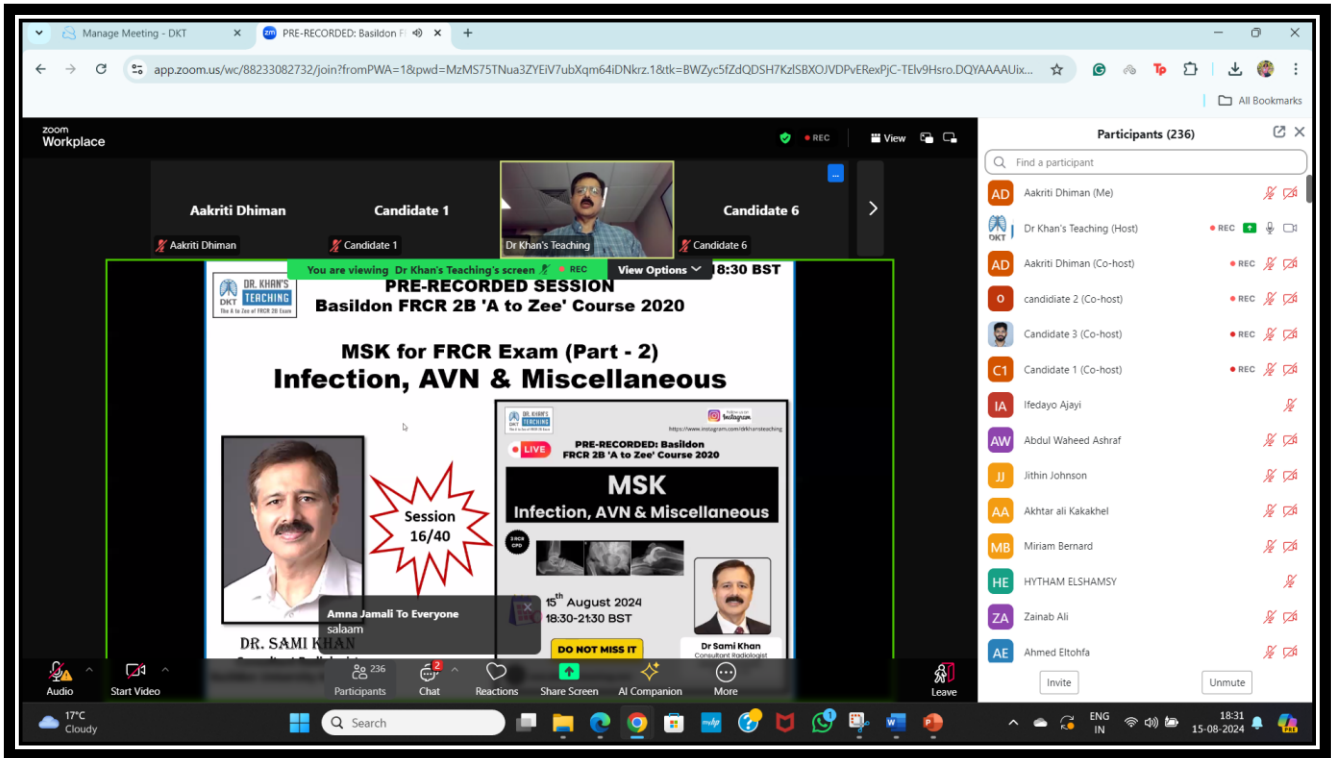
Manage Meeting - DKT
PRE-RECORDED: Basildon F
app.zoom.us/wc/88233082732/join?fromPWA=1&pwd=MzMS75TNua3ZYEiV7ubXqm64iDNkrz.1&tk=BWZyc5fZdQDSH7KzlSBXOJVDPvERexPjC-TElv9Hsro.DQYAAAAUix...
All Bookmarks

zoom Workplace
REC
View

Aakriti Dhiman
Candidate 1
Candidate 6
Aakriti Dhiman
Candidate 1
Dr Khan's Teaching
Candidate 6

You are viewing Dr Khan's Teaching's screen
REC
View Options
18:30 BST

DR. KHAN'S TEACHING
DKT
The A to Zee of FRCR 2B Exam
PRE-RECORDED SESSION
Basildon FRCR 2B 'A to Zee' Course 2020
MSK for FRCR Exam (Part - 2)
Infection, AVN & Miscellaneous
Session 16/40
DR. SAMI KHAN

https://www.instagram.com/drkhansteaching
LIVE
PRE-RECORDED: Basildon FRCR 2B 'A to Zee' Course 2020
MSK
Infection, AVN & Miscellaneous
$15^{th}$ August 2024
18:30-21:30 BST
DO NOT MISS IT
Dr Sami Khan
Consultant Radiologist

Amna Jamali To Everyone
salaam

Audio
Start Video
236
Participants
2
Chat
Reactions
Share Screen
AI Companion
More
Leave

Participants (236)
Find a participant
AD Aakriti Dhiman (Me)
Dr Khan's Teaching (Host) REC
AD Aakriti Dhiman (Co-host) REC
O candidiate 2 (Co-host) REC
Candidate 3 (Co-host) REC
C1 Candidate 1 (Co-host) REC
IA Ifedayo Ajayi
AW Abdul Waheed Ashraf
JJ Jithin Johnson
AA Akhtar ali Kakakhel
MB Miriam Bernard
HE HYTHAM ELSHAMSY
ZA Zainab Ali
AE Ahmed Eltohfa
Invite
Unmute

17°C Cloudy
Search
ENG IN
18:31
15-08-2024